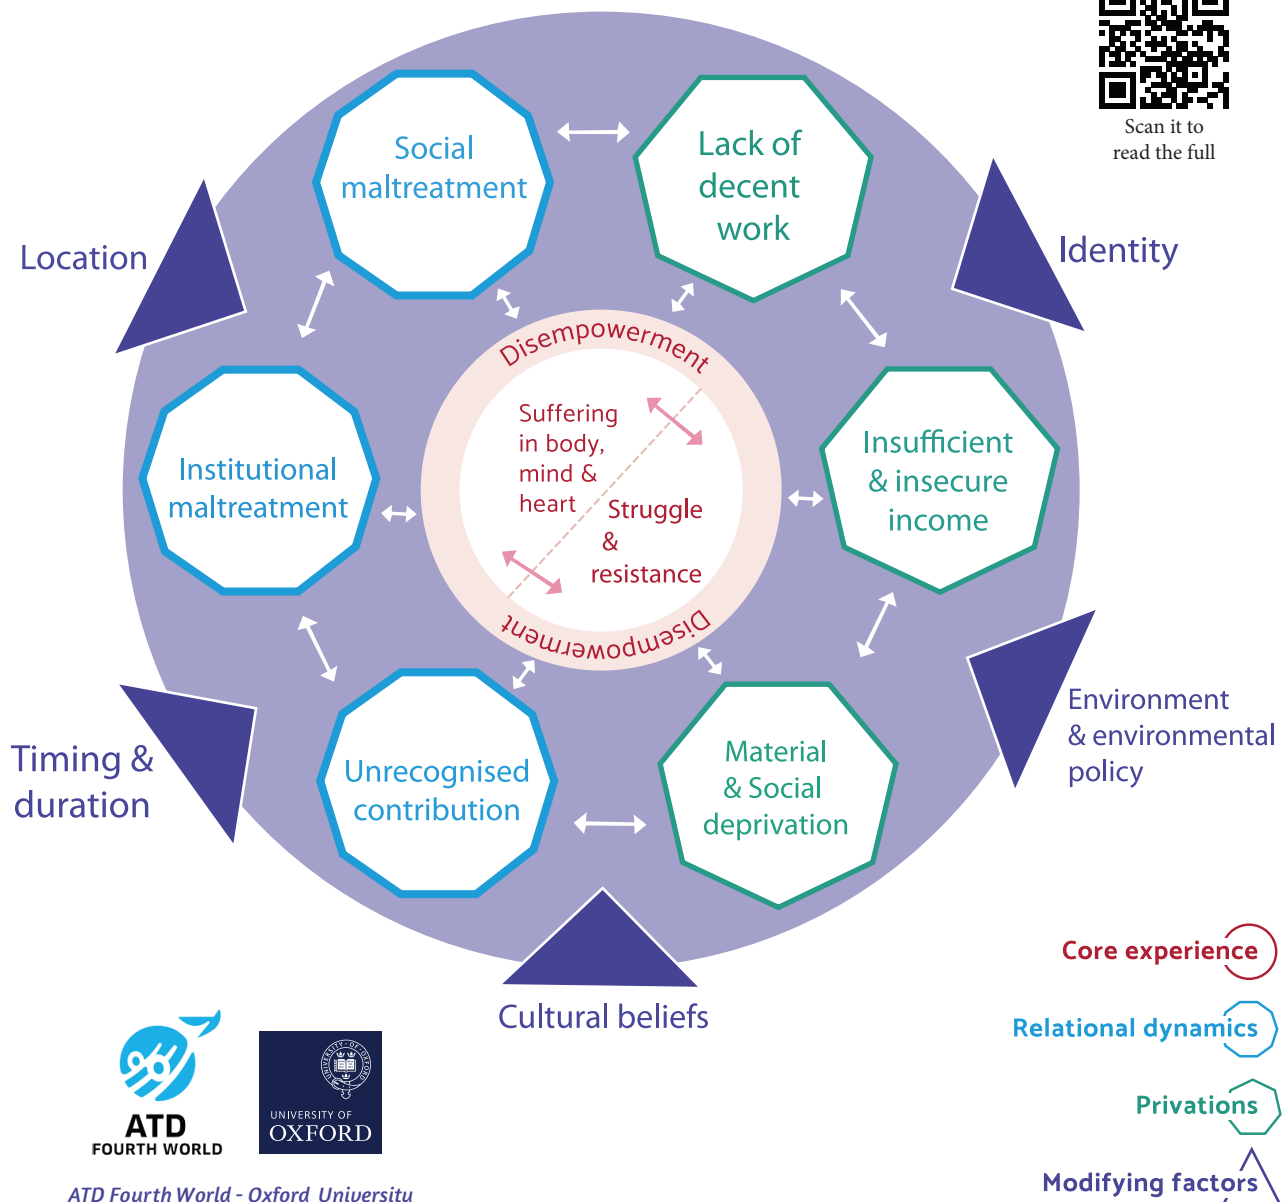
Scan it to read the full

Social maltreatment

Lack of decent work

Location

Identity

Disempowerment

Suffering in body, mind & heart

Struggle & resistance

Disempowerment

Institutional maltreatment

Insufficient & insecure income

Environment & environmental policy

Timing & duration

Unrecognised contribution

Material & Social deprivation

Cultural beliefs

Core experience

Relational dynamics

Privations

Modifying factors

ATD FOURTH WORLD

UNIVERSITY OF OXFORD

ATD Fourth World - Oxford University